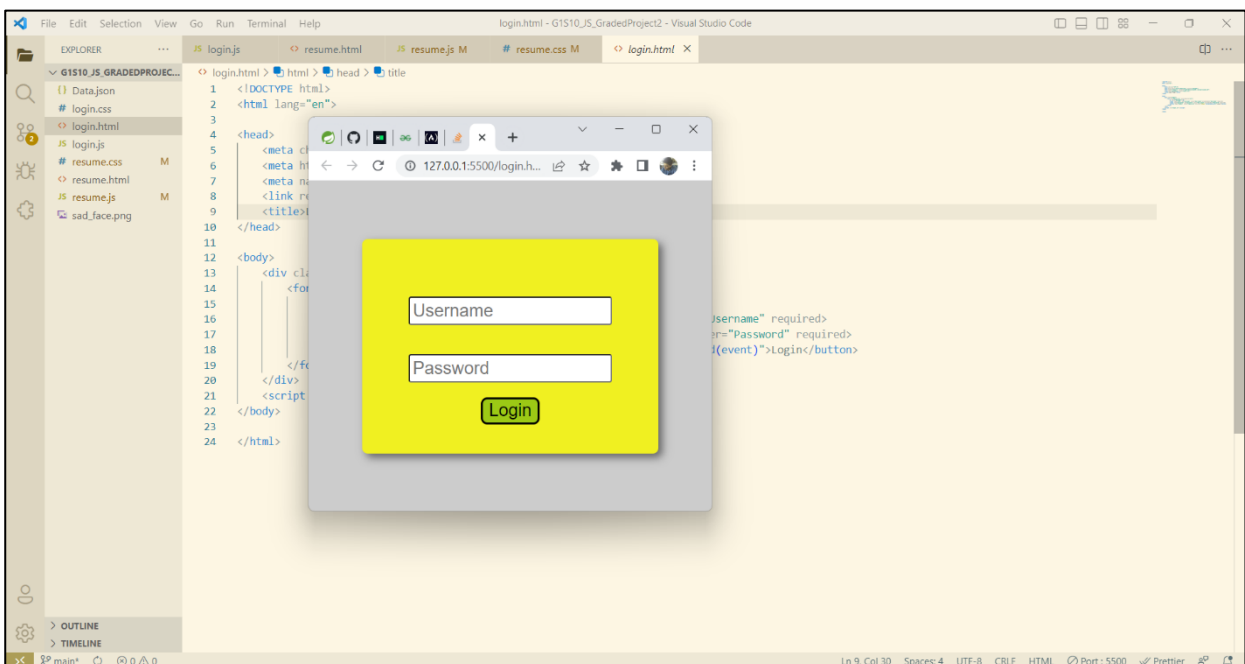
File Edit Selection View Go Run Terminal Help

login.html - G1S10_JS_GradedProject2 - Visual Studio Code

EXPLORER ···

JS login.js    <> resume.html    JS resume.js M    # resume.css M    <> login.html ×

G1S10_JS_GRADEDPROJEC...
{} Data.json
# login.css
<> login.html
JS login.js
# resume.css M
<> resume.html
JS resume.js M
sad_face.png

<> login.html > html > head > title

1 <!DOCTYPE html>
2 <html lang="en">
3
4 <head>
5 <meta ch
6 <meta ht
7 <meta na
8 <link re
9 <title>
10 </head>
11
12 <body>
13 <div cla
14 <for
15
16 Username" required>
17 r="Password" required>
18 (event)">Login</button>
19 </fo
20 </div>
21 <script
22 </body>
23
24 </html>

127.0.0.1:5500/login.h...

Username

Password

Login

> OUTLINE
> TIMELINE

main* ⊗ 0 ⚠ 0

Ln 9, Col 30 Spaces: 4 UTF-8 CRLF HTML Port : 5500 Prettier